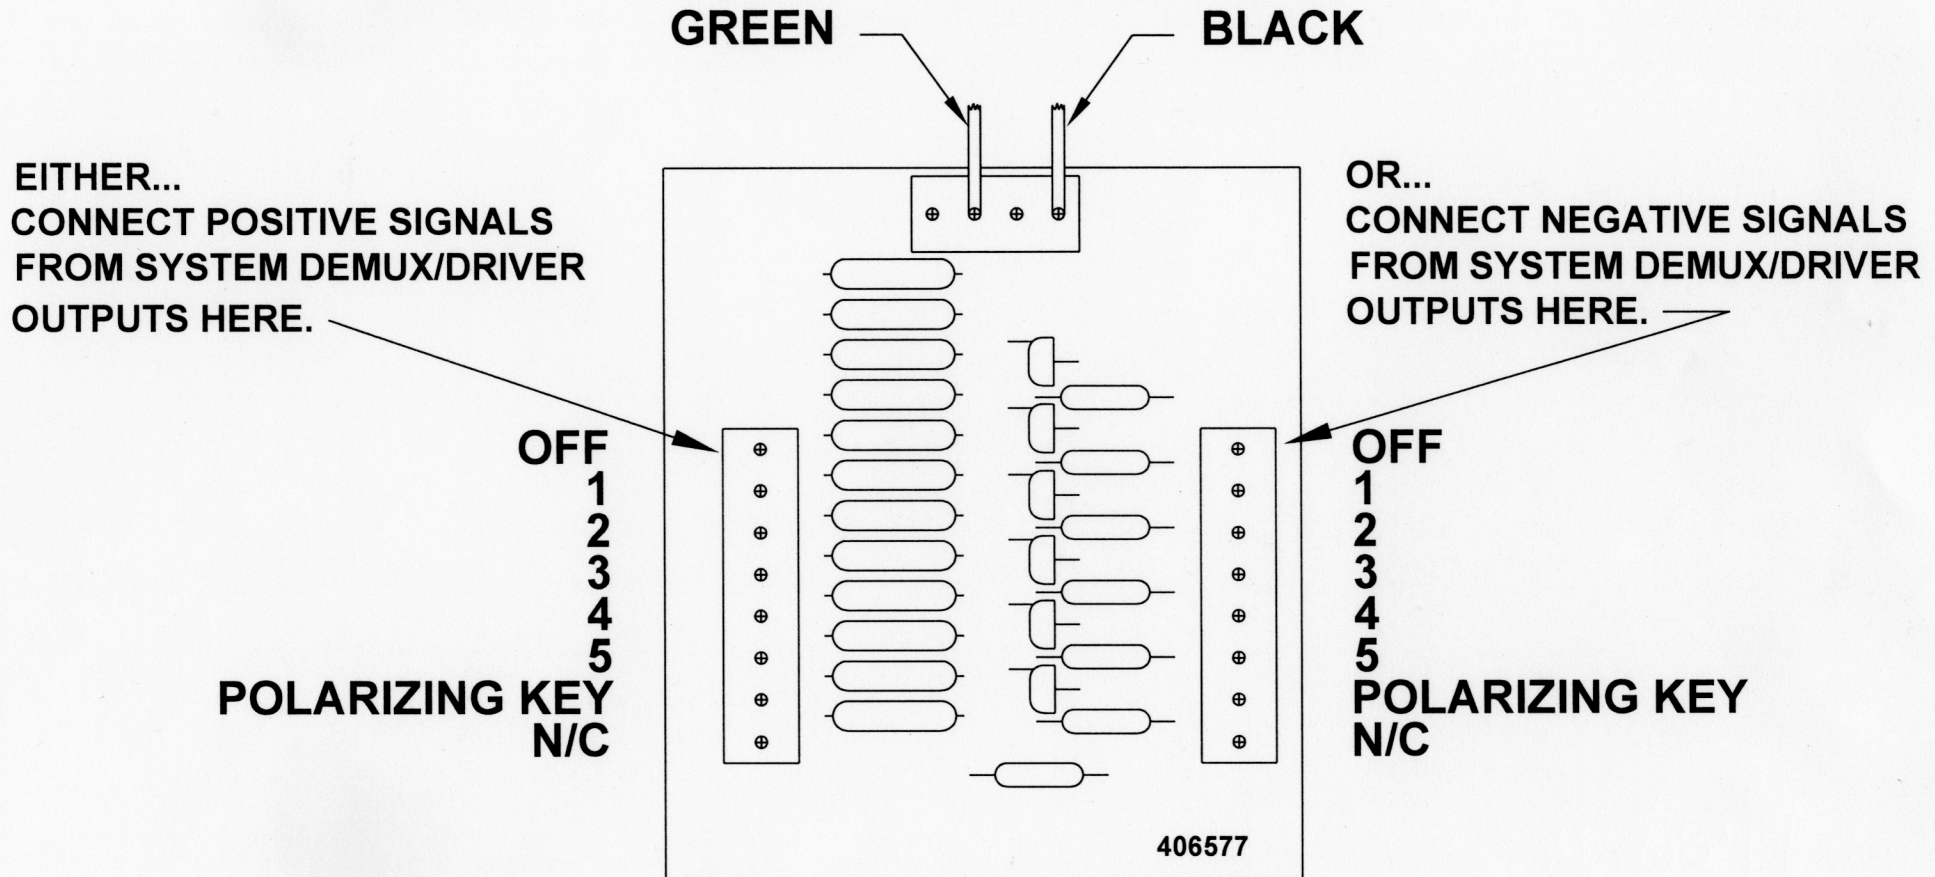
GREEN

BLACK

EITHER...
CONNECT POSITIVE SIGNALS FROM SYSTEM DEMUX/DRIVER OUTPUTS HERE.

OR...
CONNECT NEGATIVE SIGNALS FROM SYSTEM DEMUX/DRIVER OUTPUTS HERE.

OFF
1
2
3
4
5
POLARIZING KEY
N/C

OFF
1
2
3
4
5
POLARIZING KEY
N/C

406577